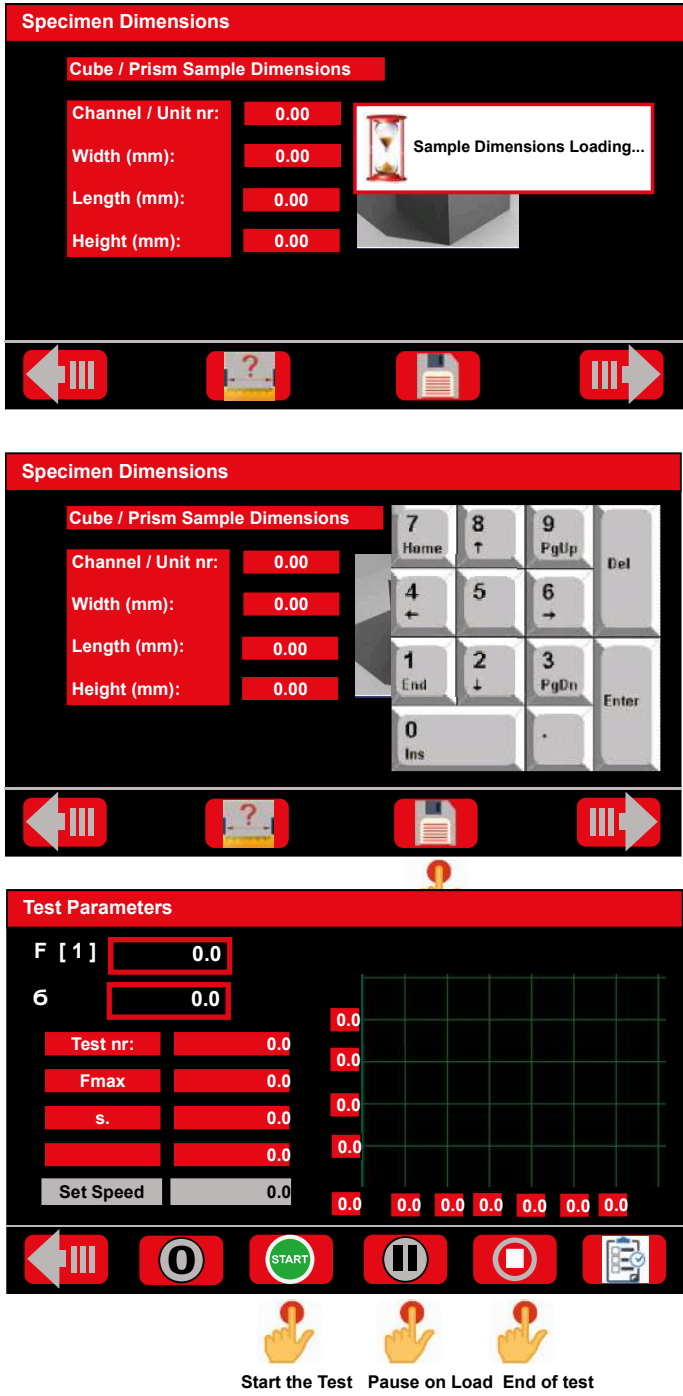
Specimen Dimensions

Cube / Prism Sample Dimensions

Channel / Unit nr: 0.00

Width (mm): 0.00

Length (mm): 0.00

Height (mm): 0.00

Sample Dimensions Loading...

Specimen Dimensions

Cube / Prism Sample Dimensions

Channel / Unit nr: 0.00

Width (mm): 0.00

Length (mm): 0.00

Height (mm): 0.00

7 Home | 8 ↑ | 9 PgUp | Del
4 ← | 5 | 6 →
1 End | 2 ↓ | 3 PgDn | Enter
0 Ins | .

Test Parameters

F [1] 0.0

6 0.0

Test nr: 0.0

Fmax 0.0

s. 0.0

0.0

Set Speed 0.0

0.0
0.0
0.0
0.0

0.0 0.0 0.0 0.0 0.0 0.0 0.0

0

START

Start the Test Pause on Load End of test